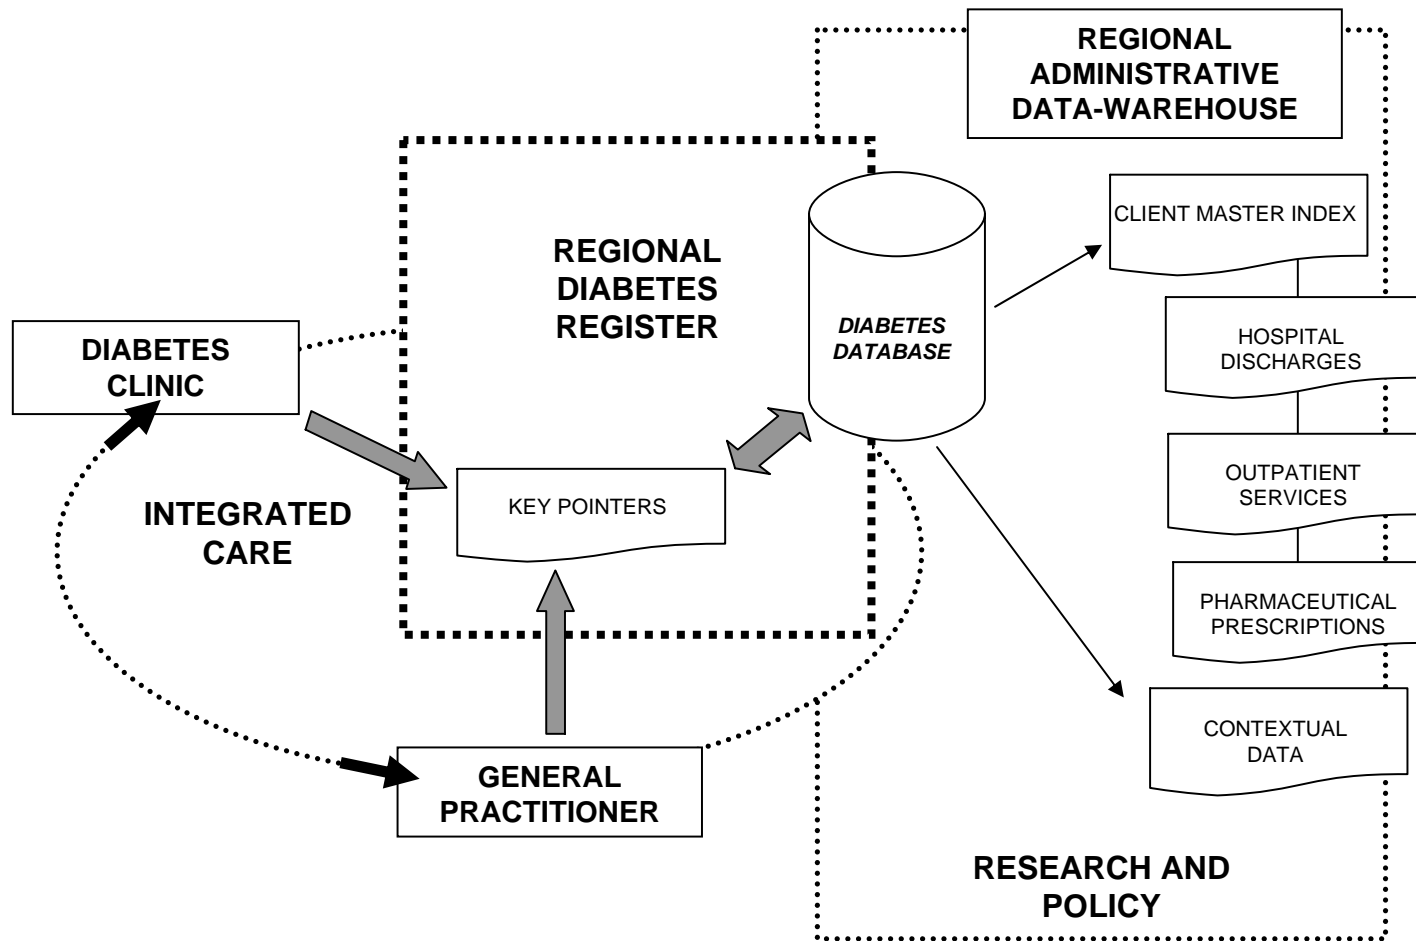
REGIONAL ADMINISTRATIVE DATA-WAREHOUSE

REGIONAL DIABETES REGISTER

DIABETES DATABASE

CLIENT MASTER INDEX

HOSPITAL DISCHARGES

OUTPATIENT SERVICES

PHARMACEUTICAL PRESCRIPTIONS

CONTEXTUAL DATA

DIABETES CLINIC

INTEGRATED CARE

KEY POINTERS

GENERAL PRACTITIONER

RESEARCH AND POLICY